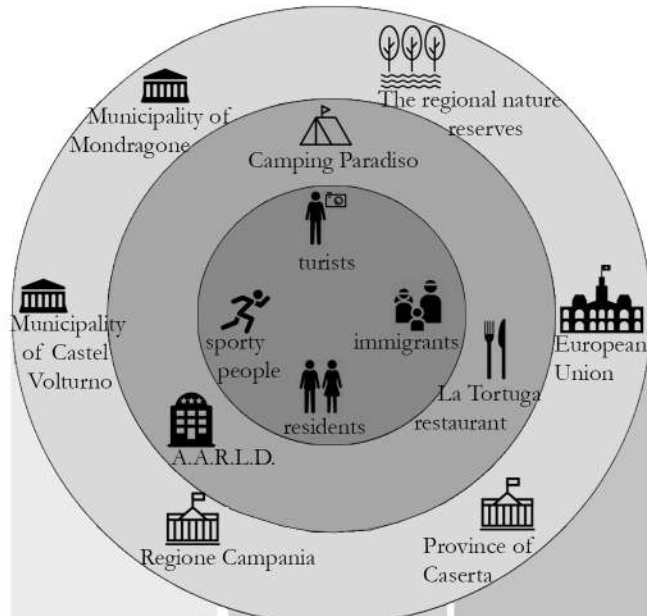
Municipality of Mondragone

The regional nature reserves

Camping Paradiso

turists

Municipality of Castel Volturno

sporty people

immigrants

European Union

residents

La Tortuga restaurant

A.A.R.L.D.

Regione Campania

Province of Caserta